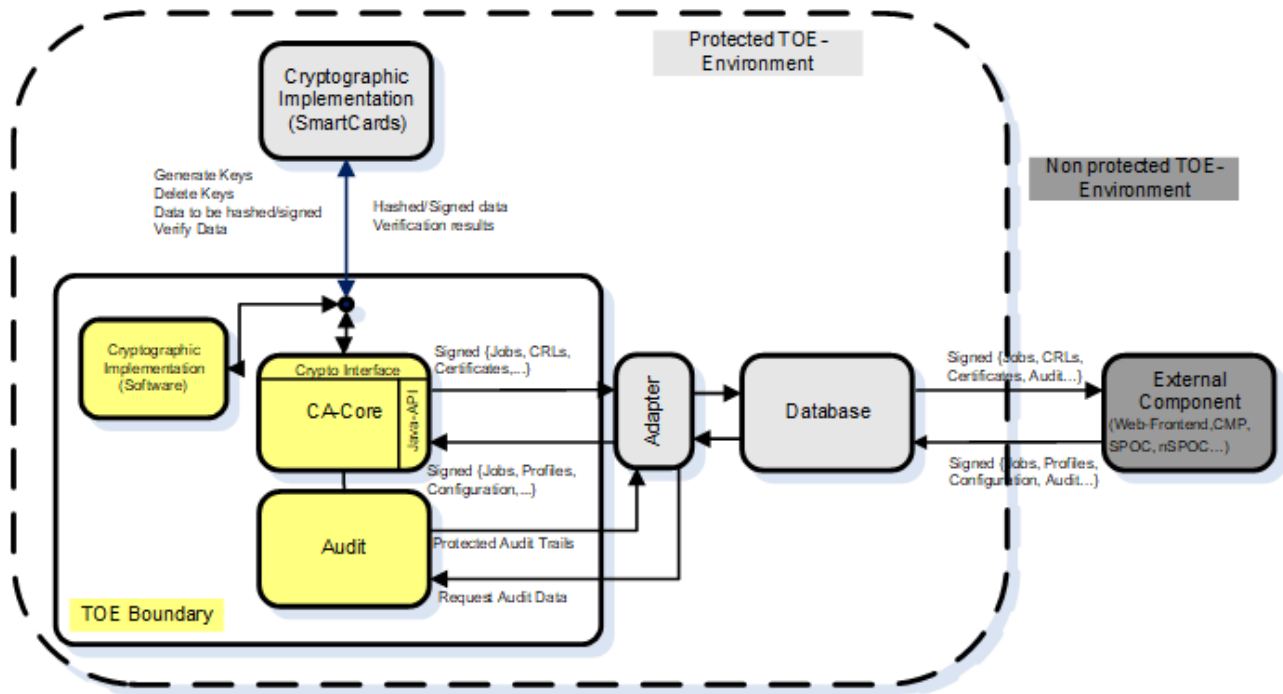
Protected TOE - Environment

Cryptographic Implementation (SmartCards)

Non protected TOE-Environment

Generate Keys
Delete Keys
Data to be hashed/signed
Verify Data

Hashed/Signed data
Verification results

Cryptographic Implementation (Software)

Crypto Interface

CA-Core

Java-API

Signed {Jobs, CRLs, Certificates,...}

Signed {Jobs, Profiles, Configuration,...}

Adapter

Database

Signed {Jobs, CRLs, Certificates, Audit...}

Signed {Jobs, Profiles, Configuration, Audit...}

External Component
(Web-Frontend,CMP, SPOC, nSPOC...)

Audit

Protected Audit Trails

Request Audit Data

TOE Boundary